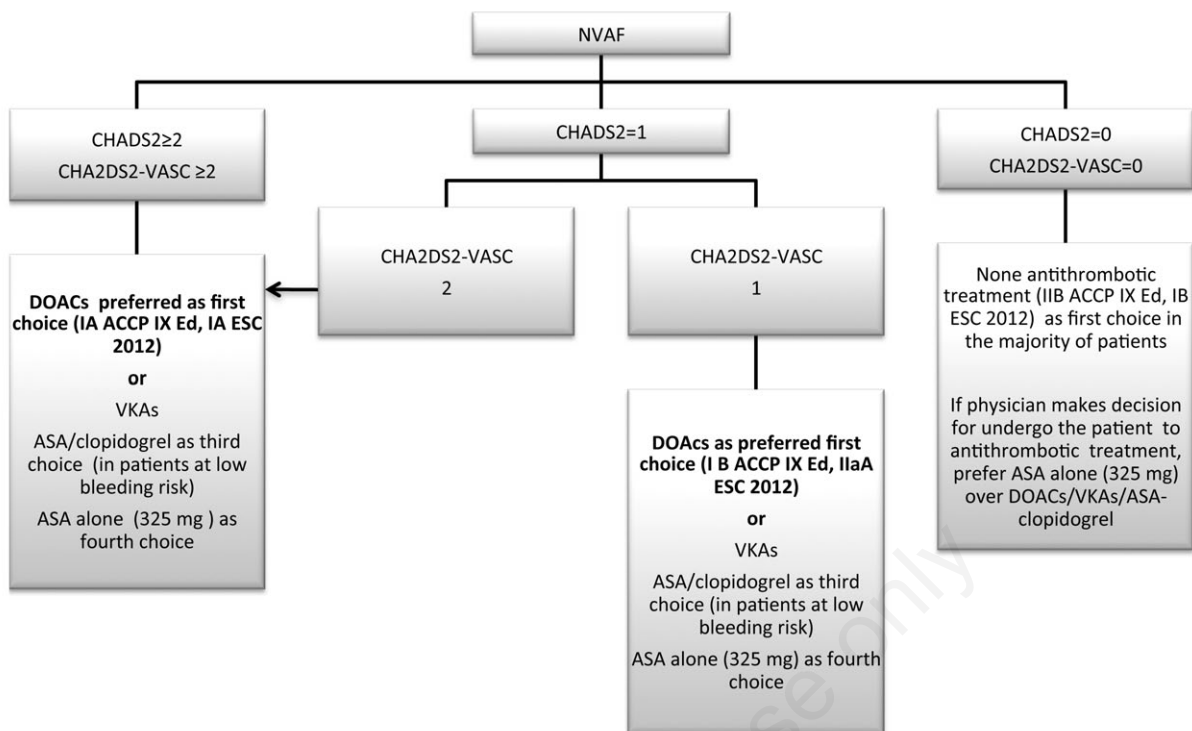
NVAF

CHADS2≥2
CHA2DS2-VASC ≥2

CHADS2=1

CHADS2=0
CHA2DS2-VASC=0

CHA2DS2-VASC
2

CHA2DS2-VASC
1

DOACs preferred as first choice (IA ACCP IX Ed, IA ESC 2012)
or
VKAs
ASA/clopidogrel as third choice (in patients at low bleeding risk)
ASA alone (325 mg ) as fourth choice

None antithrombotic treatment (IIB ACCP IX Ed, IB ESC 2012) as first choice in the majority of patients

If physician makes decision for undergo the patient to antithrombotic treatment, prefer ASA alone (325 mg) over DOACs/VKAs/ASA-clopidogrel

DOAcs as preferred first choice (I B ACCP IX Ed, IIaA ESC 2012)
or
VKAs
ASA/clopidogrel as third choice (in patients at low bleeding risk)
ASA alone (325 mg) as fourth choice

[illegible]se only